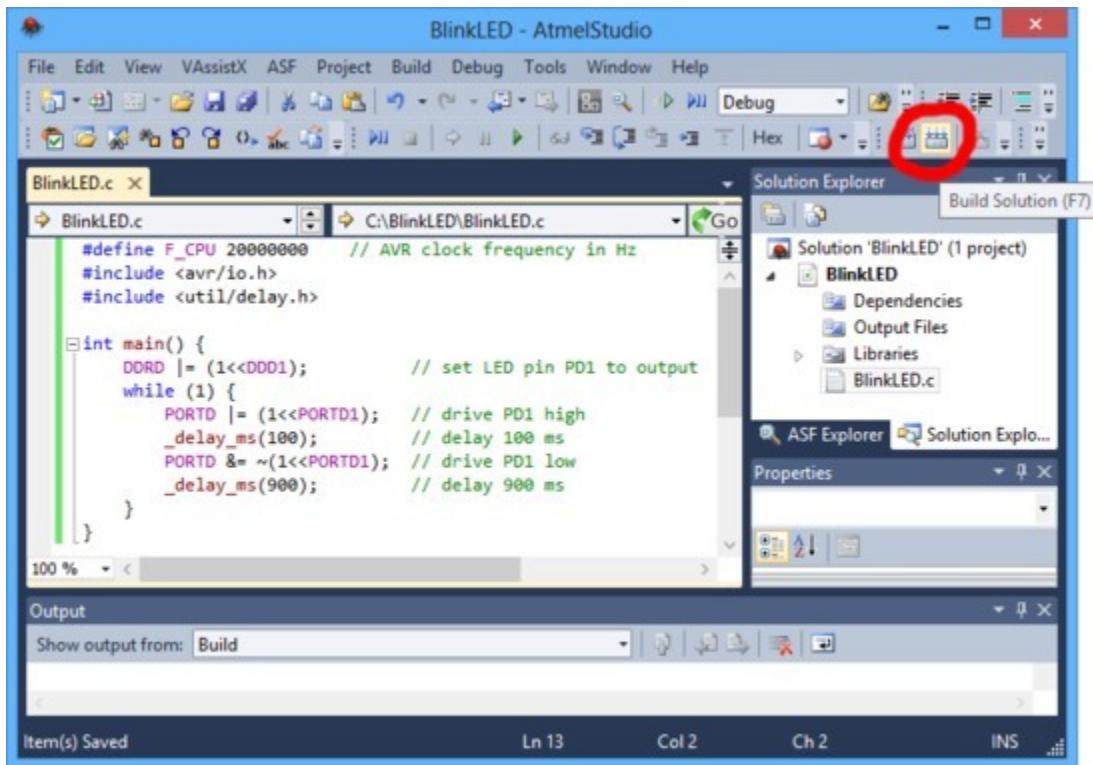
BlinkLED - AtmelStudio

File Edit View VAssistX ASF Project Build Debug Tools Window Help

Debug

Hex

BlinkLED.c ×

BlinkLED.c

C:\BlinkLED\BlinkLED.c

Go

#define F_CPU 20000000    // AVR clock frequency in Hz
#include <avr/io.h>
#include <util/delay.h>

int main() {
    DDRD |= (1<<DDD1);          // set LED pin PD1 to output
    while (1) {
        PORTD |= (1<<PORTD1);   // drive PD1 high
        _delay_ms(100);         // delay 100 ms
        PORTD &= ~(1<<PORTD1);  // drive PD1 low
        _delay_ms(900);         // delay 900 ms
    }
}

100 %

Solution Explorer

Build Solution (F7)

Solution 'BlinkLED' (1 project)
BlinkLED
Dependencies
Output Files
Libraries
BlinkLED.c

ASF Explorer  Solution Explo...

Properties

Output

Show output from: Build

Item(s) Saved    Ln 13    Col 2    Ch 2    INS